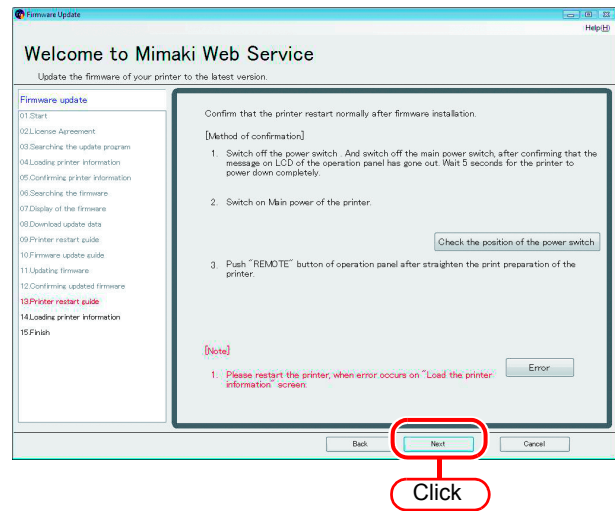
Firmware Update

Help(H)

Welcome to Mimaki Web Service

Update the firmware of your printer to the latest version.

Firmware update
01.Start
02.License Agreement
03.Searching the update program
04.Loading printer information
05.Confirming printer information
06.Searching the firmware
07.Display of the firmware
08.Download update data
09.Printer restart guide
10.Firmware update guide
11.Updating firmware
12.Confirming updated firmware
13.Printer restart guide
14.Loading printer information
15.Finish

Confirm that the printer restart normally after firmware installation.

[Method of confirmation]

1. Switch off the power switch. And switch off the main power switch, after confirming that the message on LCD of the operation panel has gone out. Wait 5 seconds for the printer to power down completely.

2. Switch on Main power of the printer.

Check the position of the power switch

3. Push "REMOTE" button of operation panel after straighten the print preparation of the printer.

[Note]

1. Please restart the printer, when error occurs on "Load the printer information" screen.

Error

Back

Next

Cancel

Click